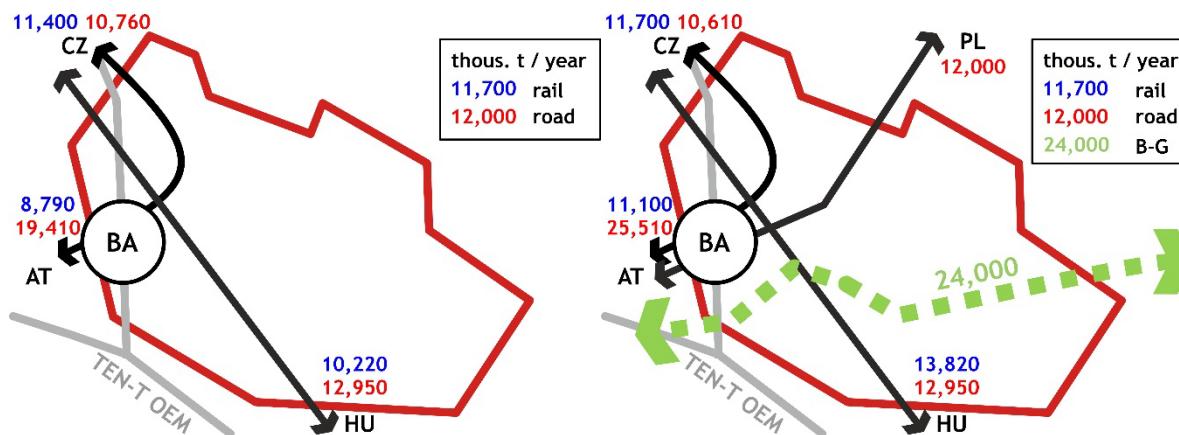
11,400 10,760
CZ

thous. t / year
11,700 rail
12,000 road

8,790
19,410
BA
AT

TEN-T OEM

10,220
12,950
HU

11,700 10,610
CZ

PL
12,000

thous. t / year
11,700 rail
12,000 road
24,000 B-G

11,100
25,510
BA
AT

24,000

TEN-T OEM

13,820
12,950
HU